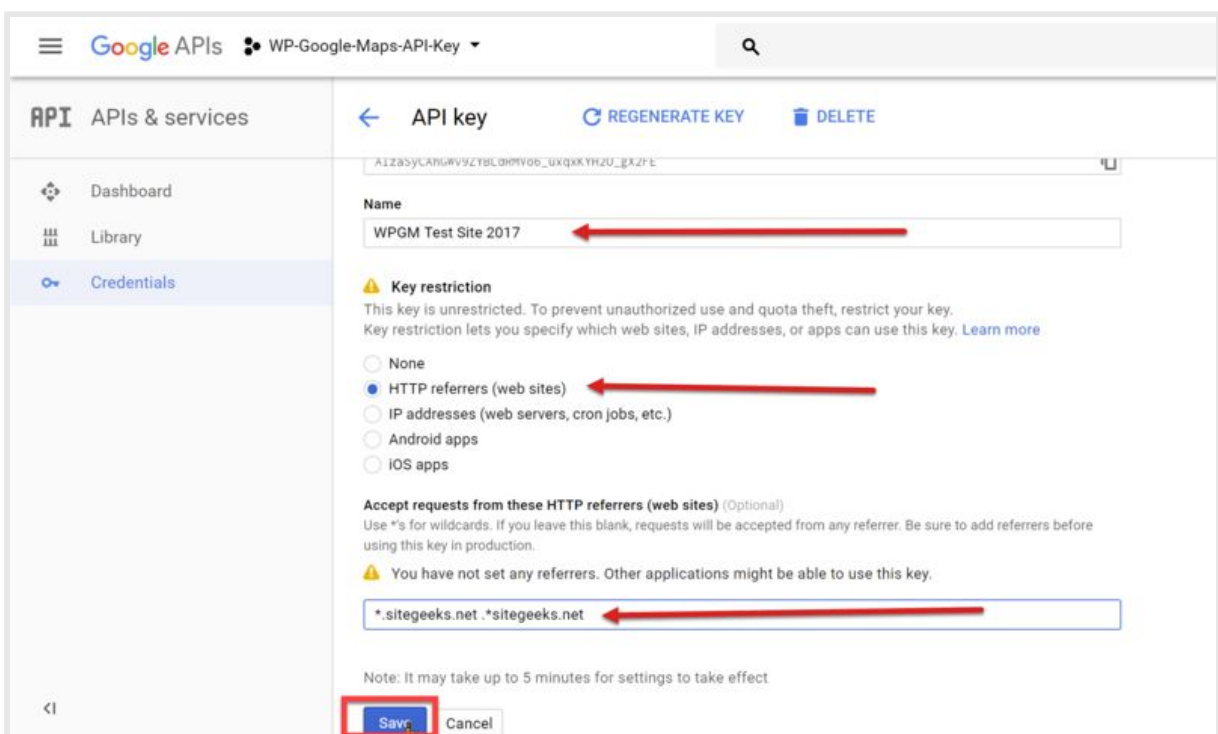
Google APIs WP-Google-Maps-API-Key

API APIs & services

Dashboard
Library
Credentials

API key
REGENERATE KEY
DELETE

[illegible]

Name
WPGM Test Site 2017

Key restriction
This key is unrestricted. To prevent unauthorized use and quota theft, restrict your key.
Key restriction lets you specify which web sites, IP addresses, or apps can use this key. Learn more

None
HTTP referrers (web sites)
IP addresses (web servers, cron jobs, etc.)
Android apps
iOS apps

Accept requests from these HTTP referrers (web sites) (Optional)
Use *'s for wildcards. If you leave this blank, requests will be accepted from any referrer. Be sure to add referrers before using this key in production.

You have not set any referrers. Other applications might be able to use this key.

*.sitegeeks.net .*sitegeeks.net

Note: It may take up to 5 minutes for settings to take effect

Save Cancel